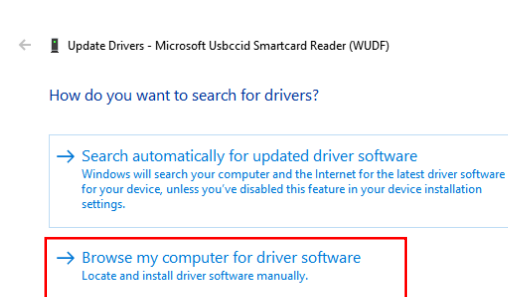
Update Drivers - Microsoft Usbccid Smartcard Reader (WUDF)

How do you want to search for drivers?

→ Search automatically for updated driver software
Windows will search your computer and the Internet for the latest driver software for your device, unless you've disabled this feature in your device installation settings.

→ Browse my computer for driver software
Locate and install driver software manually.